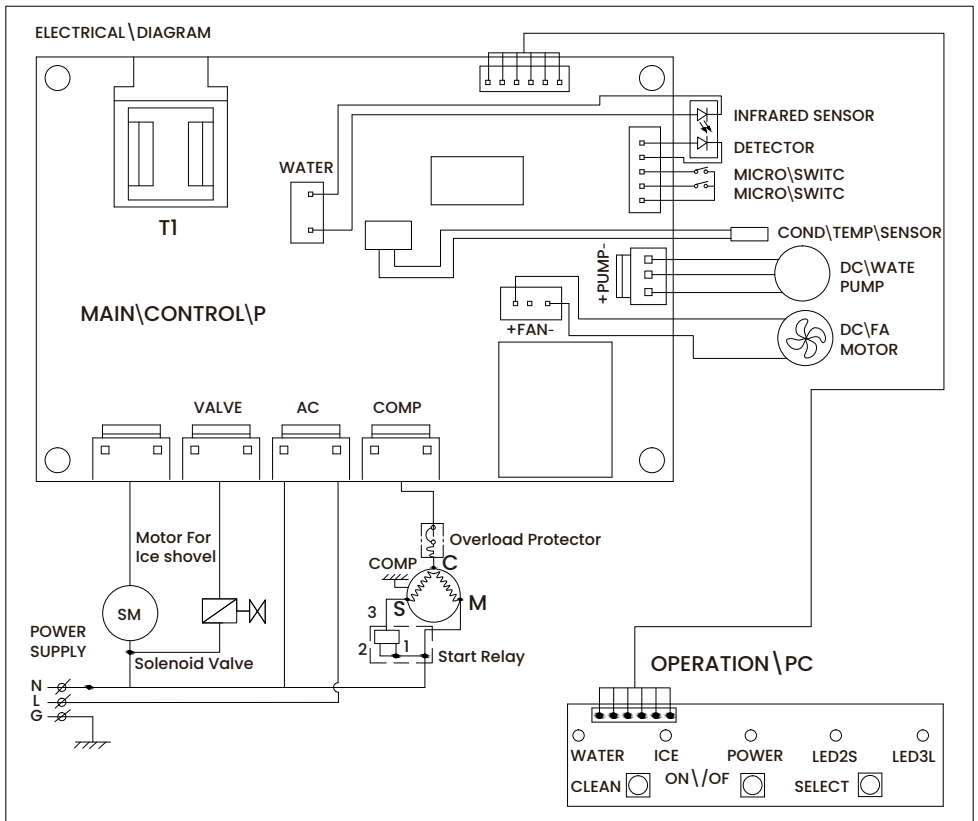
ELECTRICAL\DIAGRAM

T1

WATER

INFRARED SENSOR
DETECTOR
MICRO\SWITC
MICRO\SWITC

COND\TEMP\SENSOR

+PUMP-

DC\WATE PUMP

MAIN\CONTROL\P

+FAN-

DC\FA MOTOR

VALVE
AC
COMP

Motor For Ice shovel

SM

Overload Protector
COMP
C
3
S
M
2
1
Start Relay

POWER SUPPLY
Solenoid Valve

N
L
G

OPERATION\PC

WATER
ICE
POWER
LED2S
LED3L
CLEAN
ON\/OF
SELECT